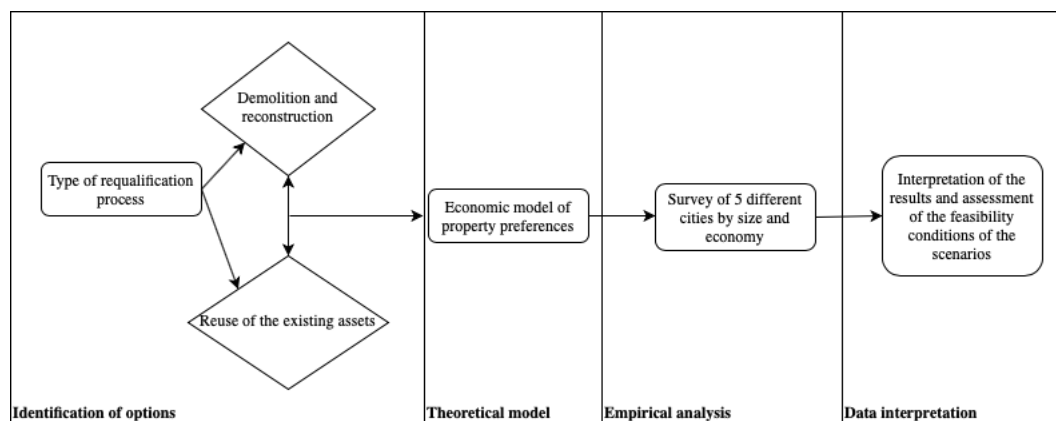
Demolition and reconstruction

Type of requalification process

Reuse of the existing assets

Economic model of property preferences

Survey of 5 different cities by size and economy

Interpretation of the results and assessment of the feasibility conditions of the scenarios

Identification of options

Theoretical model

Empirical analysis

Data interpretation